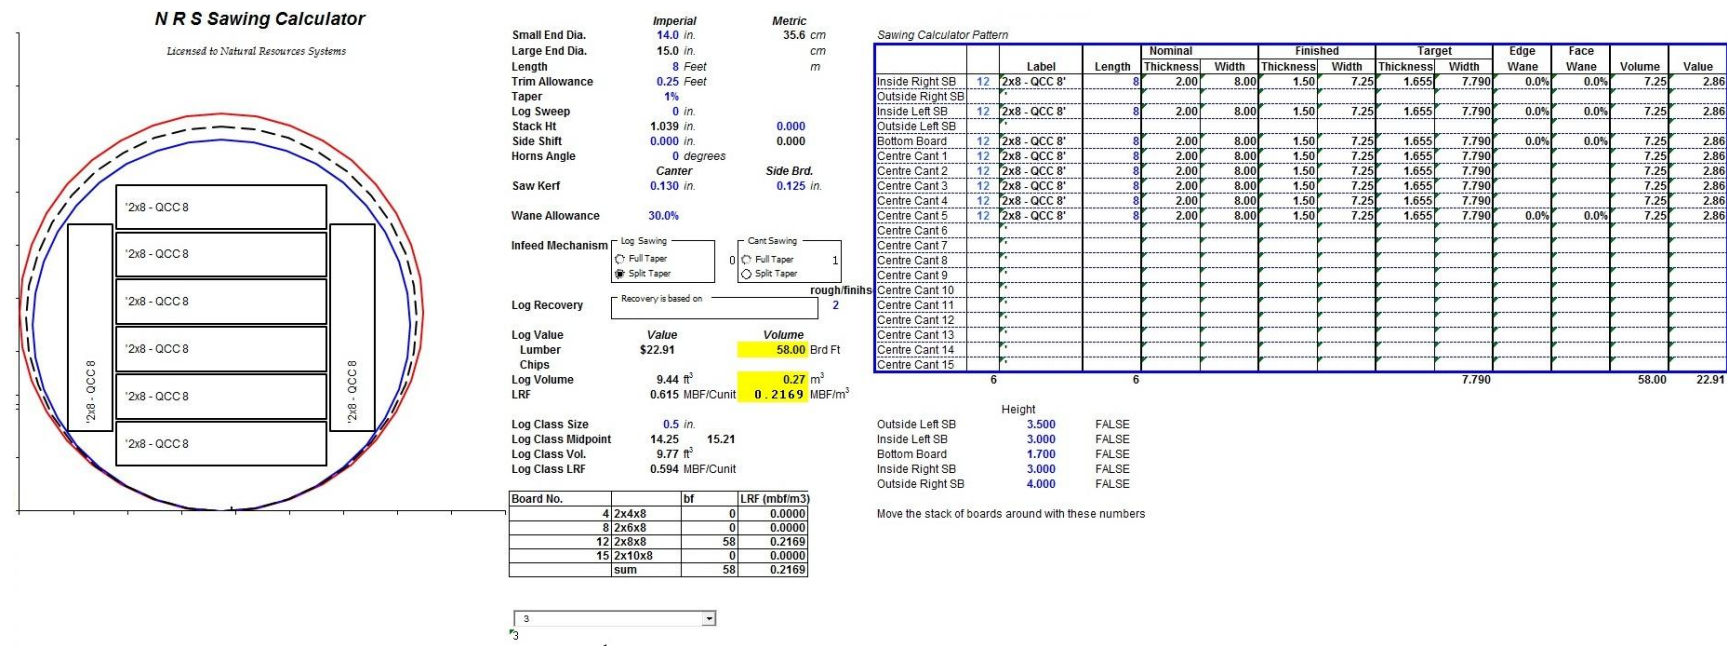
N R S Sawing Calculator

Licensed to Natural Resources Systems

'2x8 - QCC 8

'2x8 - QCC 8

'2x8 - QCC 8

'2x8 - QCC 8

'2x8 - QCC 8

'2x8 - QCC 8

'2x8 - QCC 8

'2x8 - QCC 8

| | Imperial | | Metric | |
|---|---|---|---|---|
| Small End Dia. | 14.0 | in. | 35.6 | cm |
| Large End Dia. | 15.0 | in. | | cm |
| Length | 8 | Feet | | m |
| Trim Allowance | 0.25 | Feet | | |
| Taper | 1% | | | |
| Log Sweep | 0 | in. | | |
| Stack Ht | 1.039 | in. | 0.000 | |
| Side Shift | 0.000 | in. | 0.000 | |
| Horns Angle | 0 | degrees | | |
| | Canter | | Side Brd. | |
| Saw Kerf | 0.130 | in. | 0.125 | in. |

Wane Allowance 30.0%

Infeed Mechanism
Log Sawing
Full Taper
Split Taper
0
Cant Sawing
Full Taper
Split Taper
1
rough/finihs
2

Log Recovery
Recovery is based on

| | Value | Volume | |
|---|---|---|---|
| Log Value | | | |
| Lumber | $22.91 | 58.00 | Brd Ft |
| Chips | | | |
| Log Volume | 9.44 $ft^3$ | 0.27 | $m^3$ |
| LRF | 0.615 MBF/Cunit | 0.2169 | MBF/$m^3$ |

Log Class Size 0.5 in.
Log Class Midpoint 14.25 15.21
Log Class Vol. 9.77 $ft^3$
Log Class LRF 0.594 MBF/Cunit

| Board No. | | bf | LRF (mbf/m3) |
|---|---|---|---|
| 4 | 2x4x8 | 0 | 0.0000 |
| 8 | 2x6x8 | 0 | 0.0000 |
| 12 | 2x8x8 | 58 | 0.2169 |
| 15 | 2x10x8 | 0 | 0.0000 |
| | sum | 58 | 0.2169 |

3
3

Sawing Calculator Pattern

| | | Label | Length | Nominal Thickness | Nominal Width | Finished Thickness | Finished Width | Target Thickness | Target Width | Edge Wane | Face Wane | Volume | Value |
|---|---|---|---|---|---|---|---|---|---|---|---|---|---|
| Inside Right SB | 12 | 2x8 - QCC 8' | 8 | 2.00 | 8.00 | 1.50 | 7.25 | 1.655 | 7.790 | 0.0% | 0.0% | 7.25 | 2.86 |
| Outside Right SB | | | | | | | | | | | | | |
| Inside Left SB | 12 | 2x8 - QCC 8' | 8 | 2.00 | 8.00 | 1.50 | 7.25 | 1.655 | 7.790 | 0.0% | 0.0% | 7.25 | 2.86 |
| Outside Left SB | | | | | | | | | | | | | |
| Bottom Board | 12 | 2x8 - QCC 8' | 8 | 2.00 | 8.00 | 1.50 | 7.25 | 1.655 | 7.790 | 0.0% | 0.0% | 7.25 | 2.86 |
| Centre Cant 1 | 12 | 2x8 - QCC 8' | 8 | 2.00 | 8.00 | 1.50 | 7.25 | 1.655 | 7.790 | | | 7.25 | 2.86 |
| Centre Cant 2 | 12 | 2x8 - QCC 8' | 8 | 2.00 | 8.00 | 1.50 | 7.25 | 1.655 | 7.790 | | | 7.25 | 2.86 |
| Centre Cant 3 | 12 | 2x8 - QCC 8' | 8 | 2.00 | 8.00 | 1.50 | 7.25 | 1.655 | 7.790 | | | 7.25 | 2.86 |
| Centre Cant 4 | 12 | 2x8 - QCC 8' | 8 | 2.00 | 8.00 | 1.50 | 7.25 | 1.655 | 7.790 | | | 7.25 | 2.86 |
| Centre Cant 5 | 12 | 2x8 - QCC 8' | 8 | 2.00 | 8.00 | 1.50 | 7.25 | 1.655 | 7.790 | 0.0% | 0.0% | 7.25 | 2.86 |
| Centre Cant 6 | | | | | | | | | | | | | |
| Centre Cant 7 | | | | | | | | | | | | | |
| Centre Cant 8 | | | | | | | | | | | | | |
| Centre Cant 9 | | | | | | | | | | | | | |
| Centre Cant 10 | | | | | | | | | | | | | |
| Centre Cant 11 | | | | | | | | | | | | | |
| Centre Cant 12 | | | | | | | | | | | | | |
| Centre Cant 13 | | | | | | | | | | | | | |
| Centre Cant 14 | | | | | | | | | | | | | |
| Centre Cant 15 | | | | | | | | | | | | | |
| | 6 | | 6 | | | | | | 7.790 | | | 58.00 | 22.91 |

| | Height | |
|---|---|---|
| Outside Left SB | 3.500 | FALSE |
| Inside Left SB | 3.000 | FALSE |
| Bottom Board | 1.700 | FALSE |
| Inside Right SB | 3.000 | FALSE |
| Outside Right SB | 4.000 | FALSE |

Move the stack of boards around with these numbers